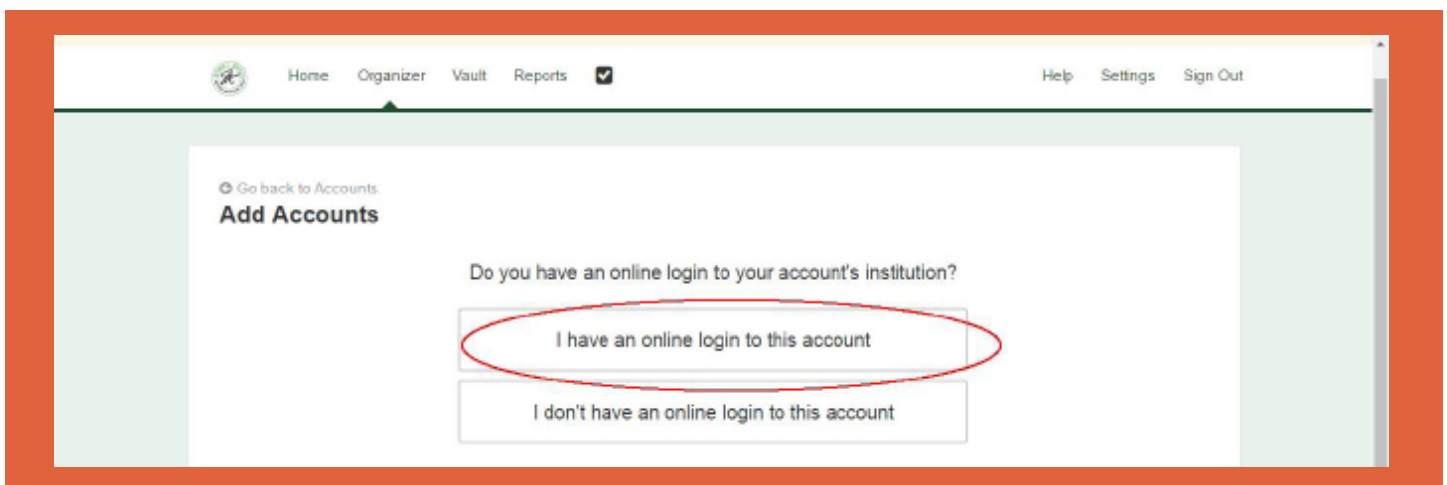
Home Organizer Vault Reports

Help Settings Sign Out

Go back to Accounts

Add Accounts

Do you have an online login to your account's institution?

I have an online login to this account

I don't have an online login to this account